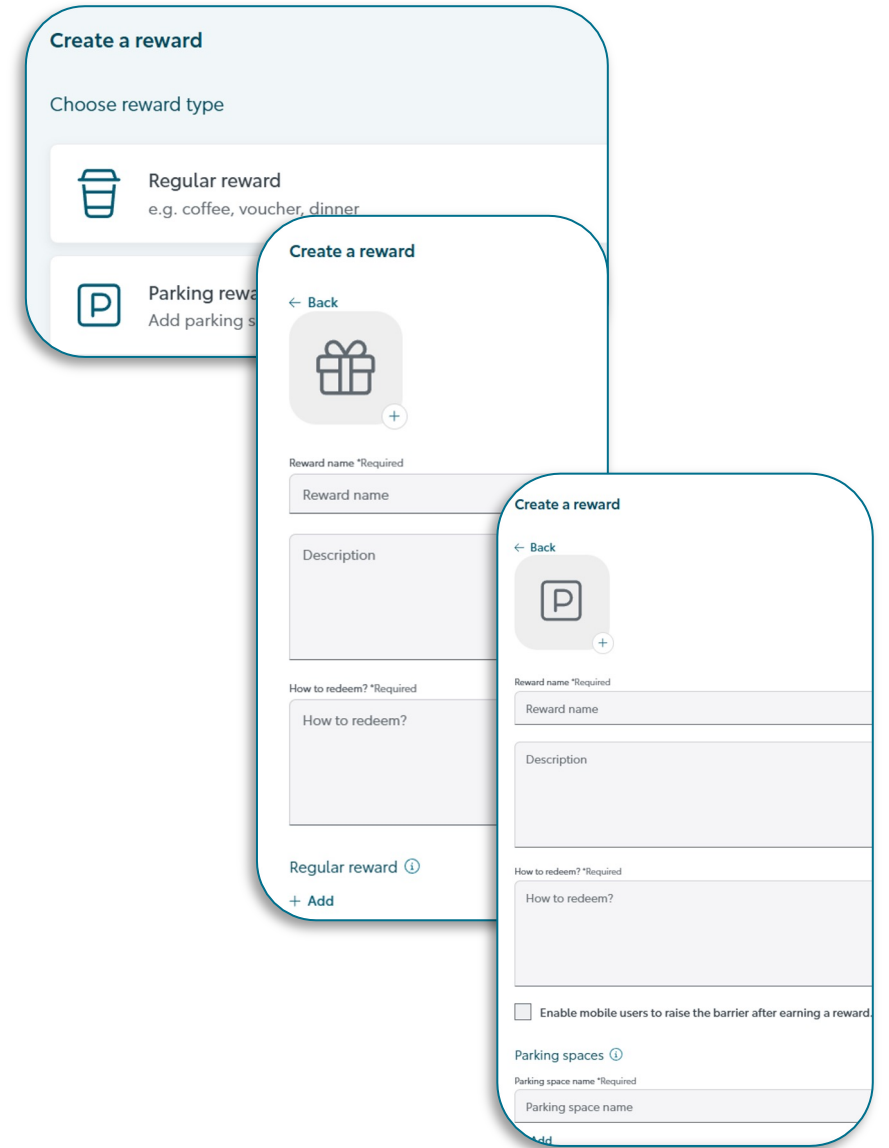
Create a reward

Choose reward type

Regular reward
e.g. coffee, voucher, dinner

Parking rewa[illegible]
Add parking s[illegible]

Create a reward

← Back

+

Reward name *Required

Reward name

Description

How to redeem? *Required

How to redeem?

Regular reward ⓘ

+ Add

Create a reward

← Back

P

+

Reward name *Required

Reward name

Description

How to redeem? *Required

How to redeem?

Enable mobile users to raise the barrier after earning a reward.

Parking spaces ⓘ

Parking space name *Required

Parking space name

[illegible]Add